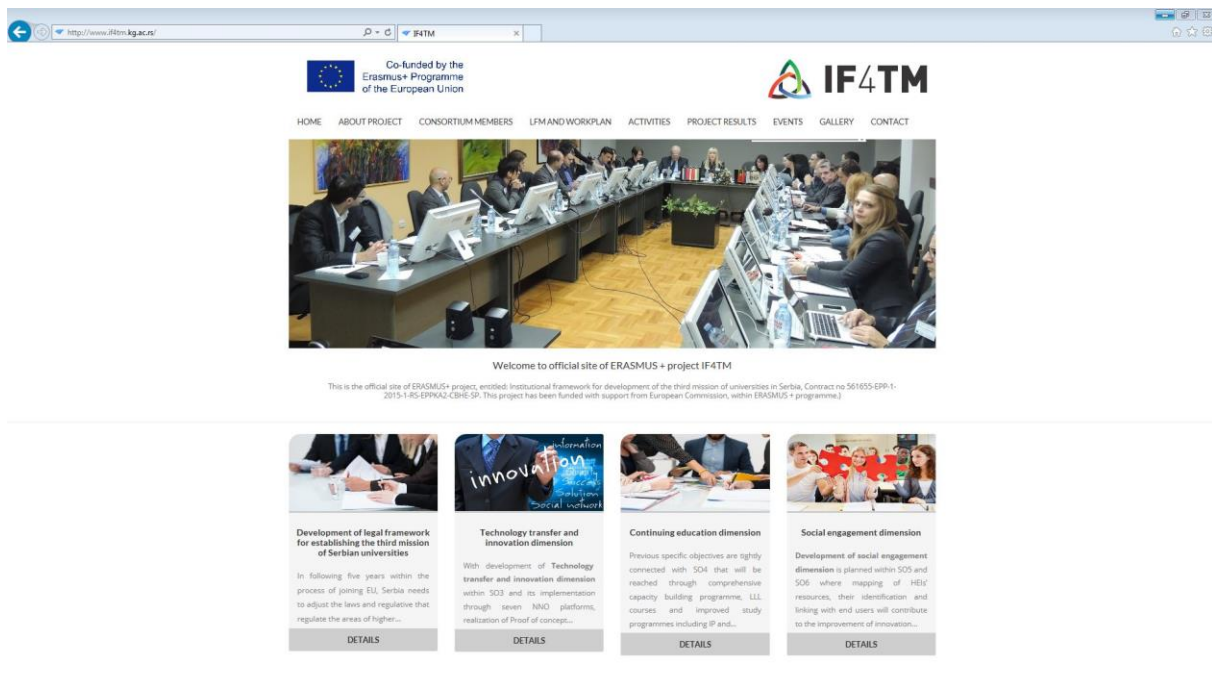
http://www.if4tm.kg.ac.rs/

IF4TM

Co-funded by the Erasmus+ Programme of the European Union

IF4TM

HOME ABOUT PROJECT CONSORTIUM MEMBERS LFM AND WORKPLAN ACTIVITIES PROJECT RESULTS EVENTS GALLERY CONTACT

Welcome to official site of ERASMUS + project IF4TM

This is the official site of ERASMUS+ project, entitled: Institutional framework for development of the third mission of universities in Serbia, Contract no 561655-EPP-1-2015-1-RS-EPPKA2-CBHE-SP. This project has been funded with support from European Commission, within ERASMUS + programme.)

innovation information Success Solution Social network

Development of legal framework for establishing the third mission of Serbian universities

In following five years within the process of joining EU, Serbia needs to adjust the laws and regulative that regulate the areas of higher...

DETAILS

Technology transfer and innovation dimension

With development of Technology transfer and innovation dimension within SO3 and its implementation through seven NNO platforms, realization of Proof of concept...

DETAILS

Continuing education dimension

Previous specific objectives are tightly connected with SO4 that will be reached through comprehensive capacity building programme, LLL courses and improved study programmes including IP and...

DETAILS

Social engagement dimension

Development of social engagement dimension is planned within SO5 and SO6 where mapping of HEIs' resources, their identification and linking with end users will contribute to the improvement of innovation...

DETAILS